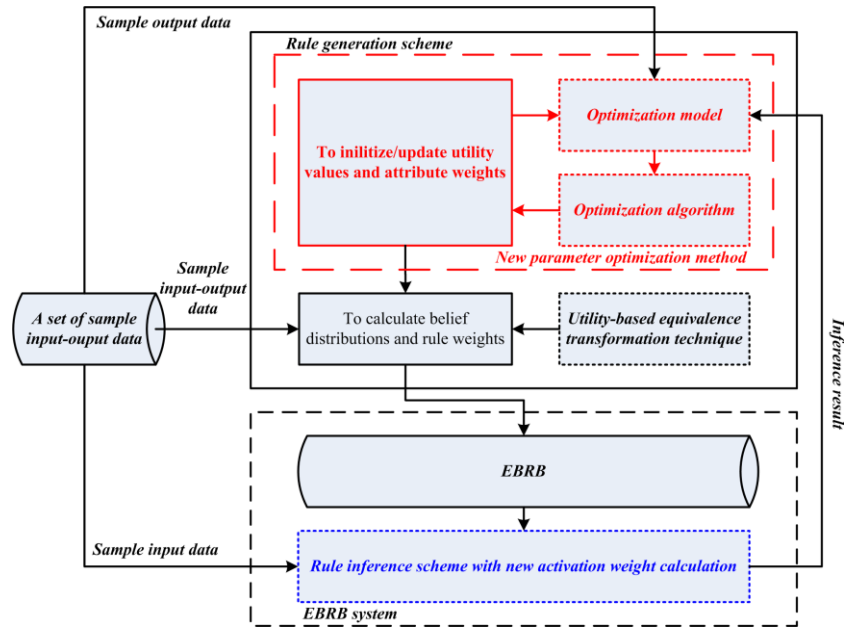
Sample output data

Rule generation scheme

To inilitize/update utility values and attribute weights

Optimization model

Optimization algorithm

New parameter optimization method

Sample input-output data

A set of sample input-ouput data

To calculate belief distributions and rule weights

Utility-based equivalence transformation technique

Inference result

EBRB

Sample input data

Rule inference scheme with new activation weight calculation

EBRB system